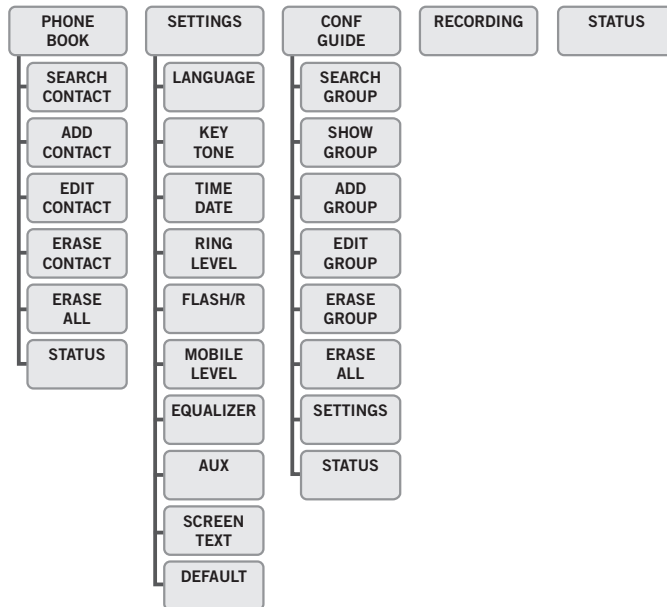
PHONE BOOK

SEARCH CONTACT

ADD CONTACT

EDIT CONTACT

ERASE CONTACT

ERASE ALL

STATUS

SETTINGS

LANGUAGE

KEY TONE

TIME DATE

RING LEVEL

FLASH/R

MOBILE LEVEL

EQUALIZER

AUX

SCREEN TEXT

DEFAULT

CONF GUIDE

SEARCH GROUP

SHOW GROUP

ADD GROUP

EDIT GROUP

ERASE GROUP

ERASE ALL

SETTINGS

STATUS

RECORDING

STATUS